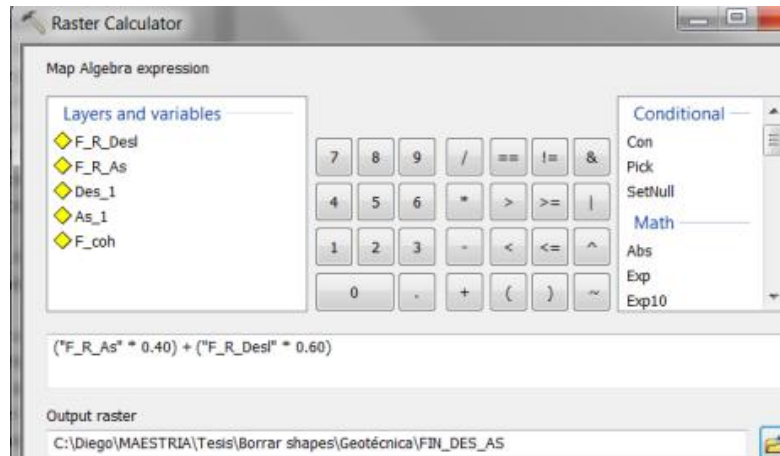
Raster Calculator

Map Algebra expression

Layers and variables
F_R_Desl
F_R_As
Des_1
As_1
F_coh

7 8 9 / == != &
4 5 6 * > >= |
1 2 3 - < <= ^
0 . + ( ) ~

Conditional
Con
Pick
SetNull
Math
Abs
Exp
Exp10

("F_R_As" * 0.40) + ("F_R_Desl" * 0.60)

Output raster
C:\Diego\MAESTRIA\Tesis\Borrar shapes\Geotécnica\FIN_DES_AS